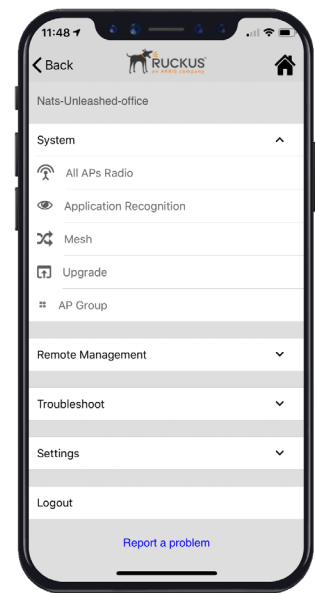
11:48

Back

RUCKUS
AN ARRIS COMPANY

Nats-Unleashed-office

System

All APs Radio

Application Recognition

Mesh

Upgrade

AP Group

Remote Management

Troubleshoot

Settings

Logout

Report a problem